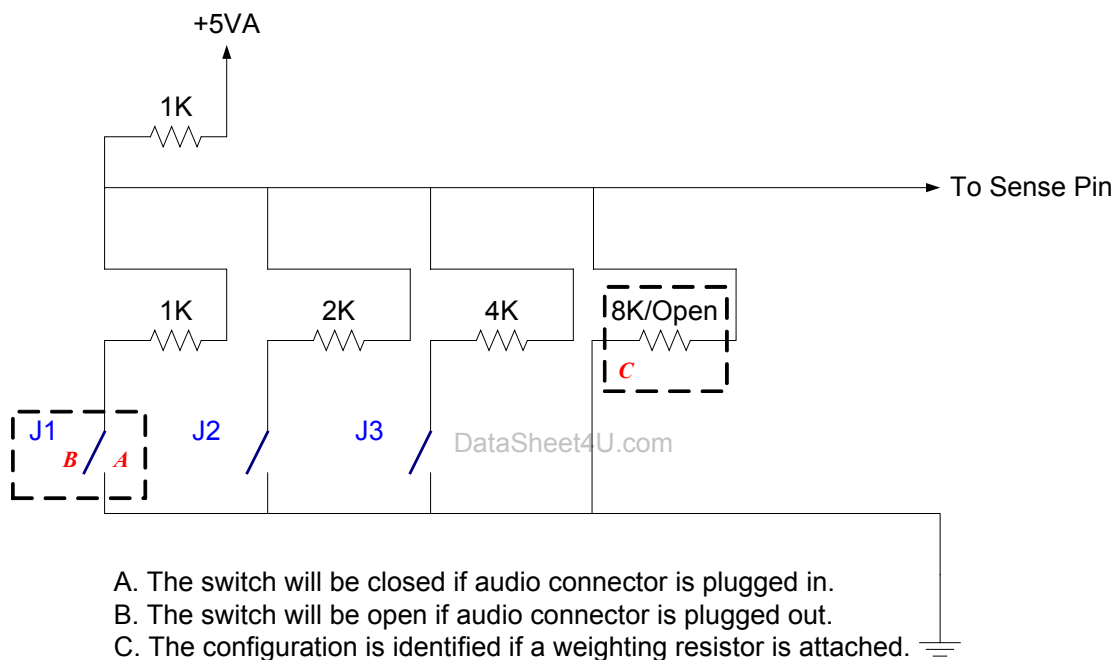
+5VA

1K

To Sense Pin

1K

2K

4K

8K/Open

C

J1

B

A

J2

J3

DataSheet4U.com

A. The switch will be closed if audio connector is plugged in.
B. The switch will be open if audio connector is plugged out.
C. The configuration is identified if a weighting resistor is attached.